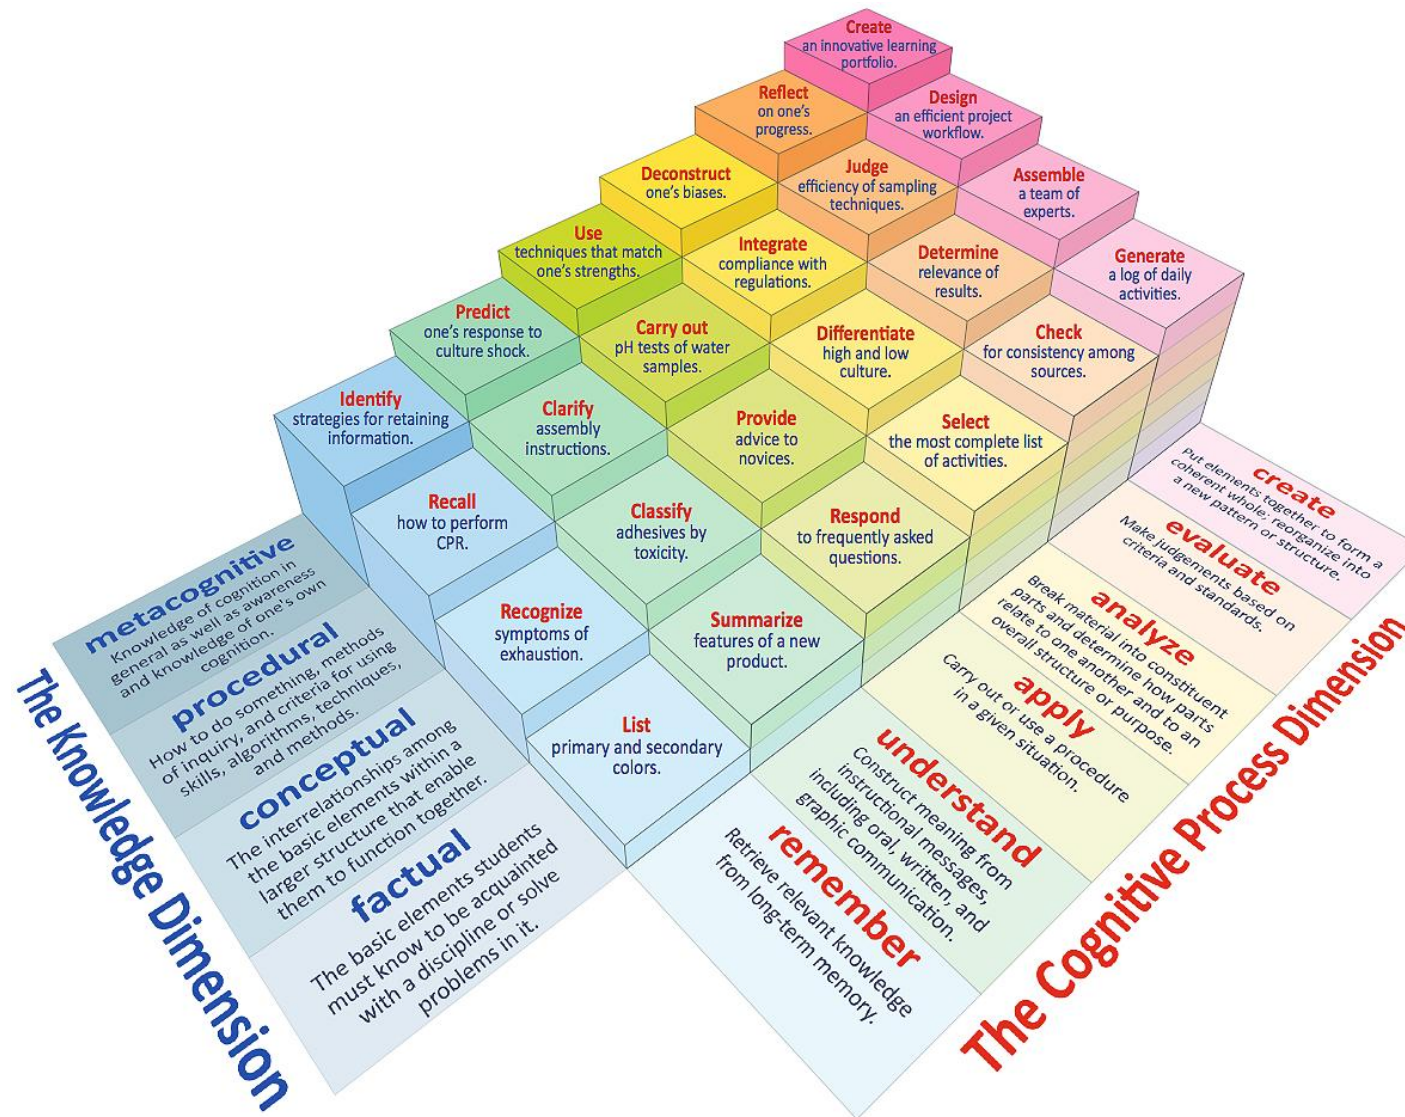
Create
an innovative learning portfolio.

Reflect
on one's progress.

Design
an efficient project workflow.

Deconstruct
one's biases.

Judge
efficiency of sampling techniques.

Assemble
a team of experts.

Use
techniques that match one's strengths.

Integrate
compliance with regulations.

Determine
relevance of results.

Generate
a log of daily activities.

Predict
one's response to culture shock.

Carry out
pH tests of water samples.

Differentiate
high and low culture.

Check
for consistency among sources.

Identify
strategies for retaining information.

Clarify
assembly instructions.

Provide
advice to novices.

Select
the most complete list of activities.

Recall
how to perform CPR.

Classify
adhesives by toxicity.

Respond
to frequently asked questions.

Recognize
symptoms of exhaustion.

Summarize
features of a new product.

List
primary and secondary colors.

metacognitive
Knowledge of cognition in general as well as awareness and knowledge of one's own cognition.

procedural
How to do something, methods of inquiry, and criteria for using skills, algorithms, techniques, and methods.

conceptual
The interrelationships among the basic elements within a larger structure that enable them to function together.

factual
The basic elements students must know to be acquainted with a discipline or solve problems in it.

The Knowledge Dimension

create
Put elements together to form a coherent whole; reorganize into a new pattern or structure.

evaluate
Make judgements based on criteria and standards.

analyze
Break material into constituent parts and determine how parts relate to one another and to an overall structure or purpose.

apply
Carry out or use a procedure in a given situation.

understand
Construct meaning from instructional messages, including oral, written, and graphic communication.

remember
Retrieve relevant knowledge from long-term memory.

The Cognitive Process Dimension